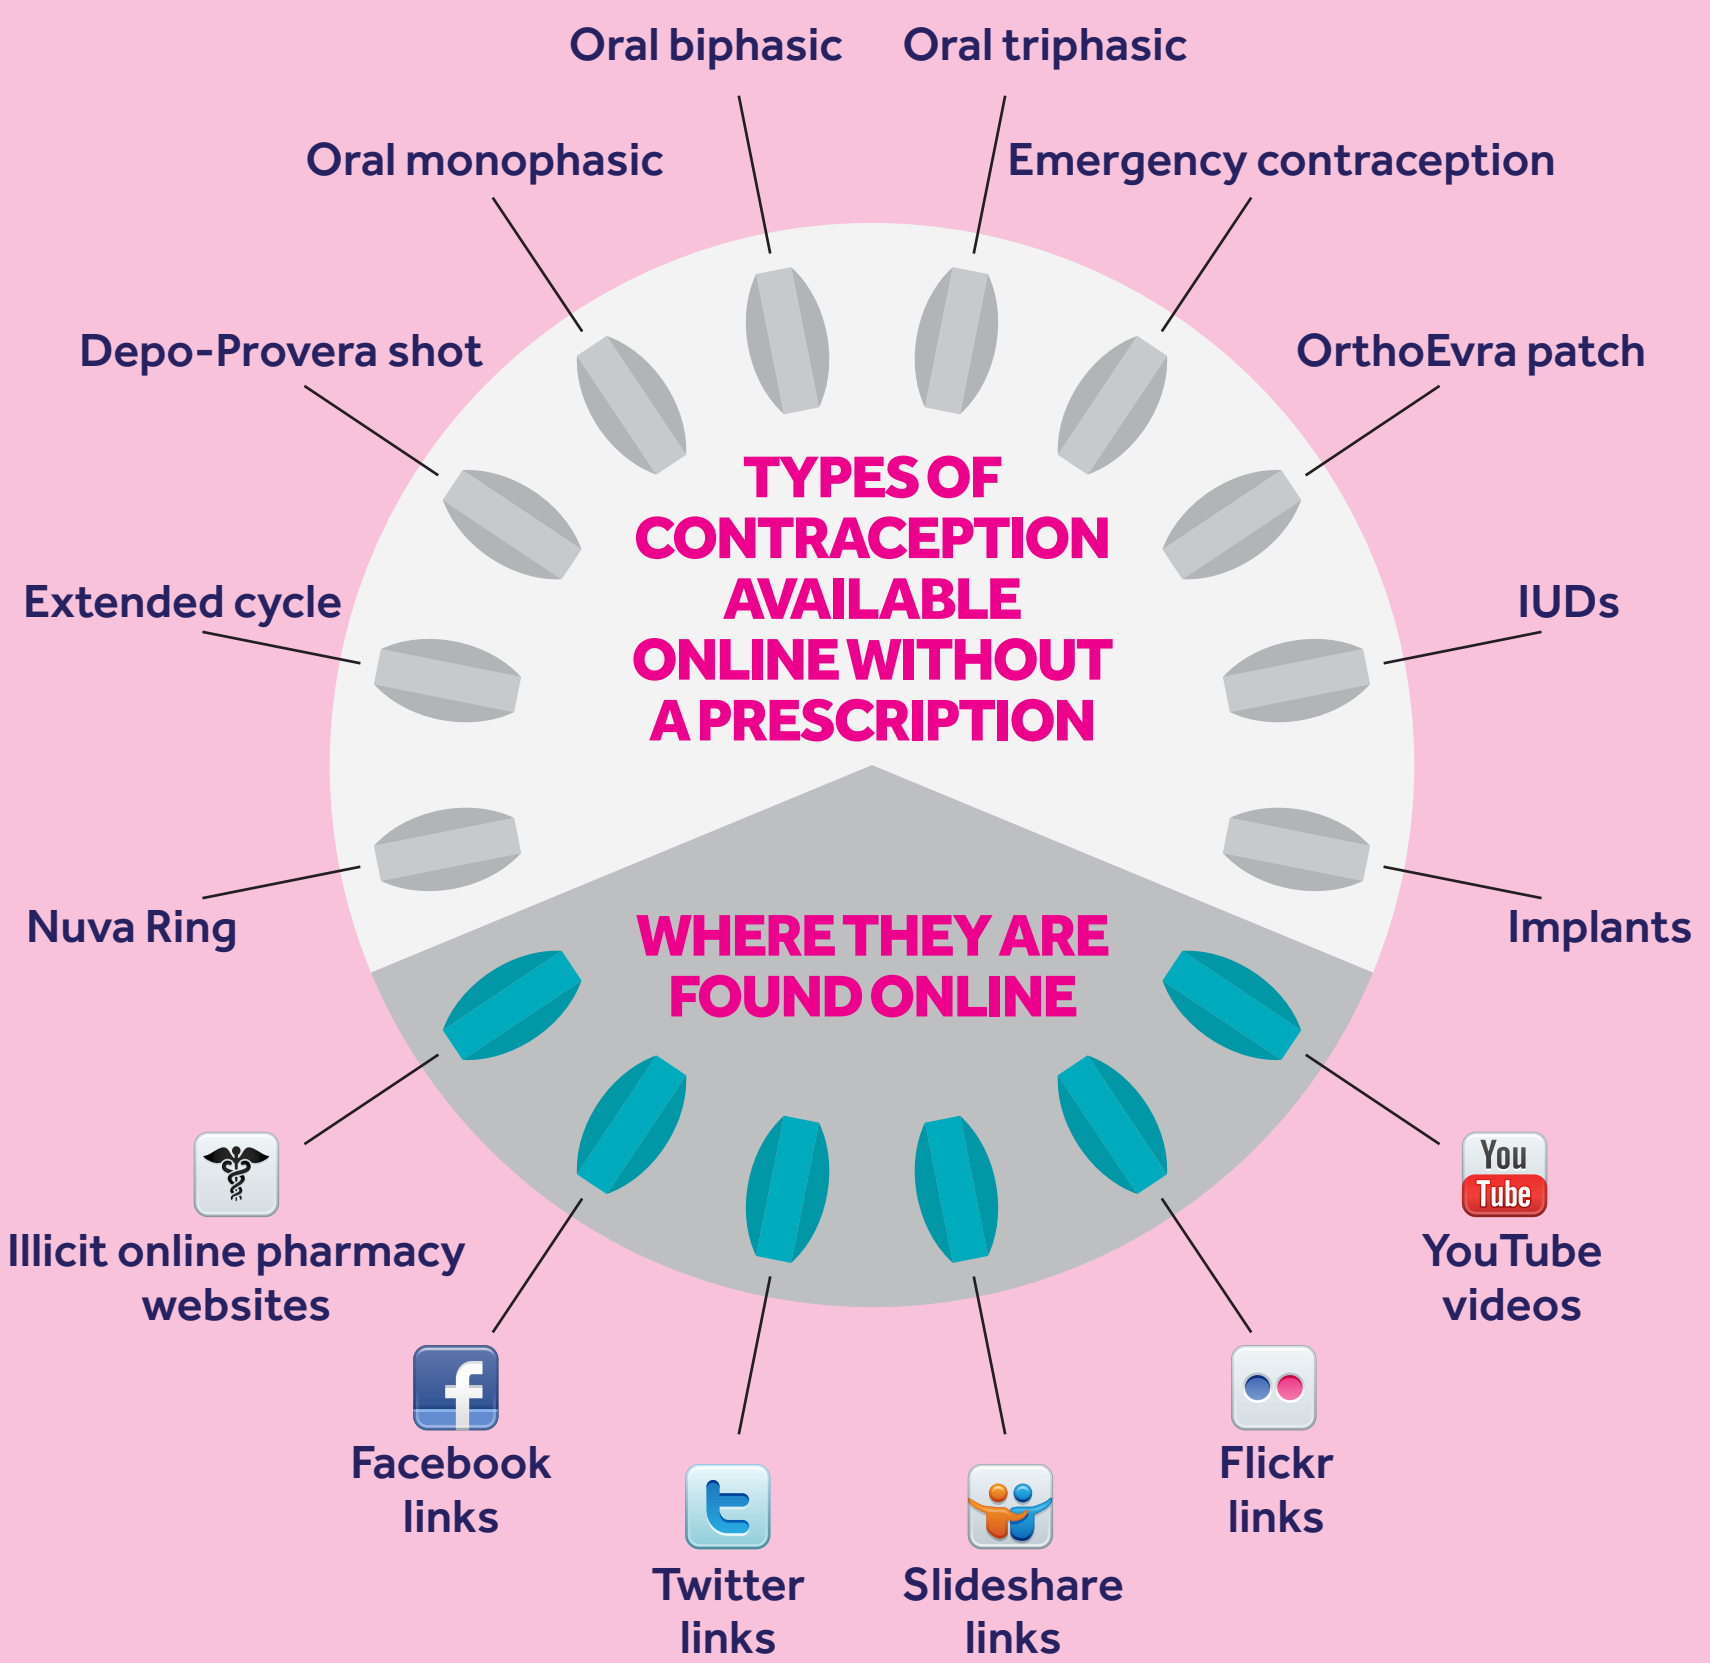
Oral biphasic

Oral triphasic

Oral monophasic

Emergency contraception

Depo-Provera shot

OrthoEvra patch

TYPES OF CONTRACEPTION AVAILABLE ONLINE WITHOUT A PRESCRIPTION

Extended cycle

IUDs

Nuva Ring

Implants

WHERE THEY ARE FOUND ONLINE

Illicit online pharmacy websites

You Tube

YouTube videos

Facebook links

Twitter links

Slideshare links

Flickr links